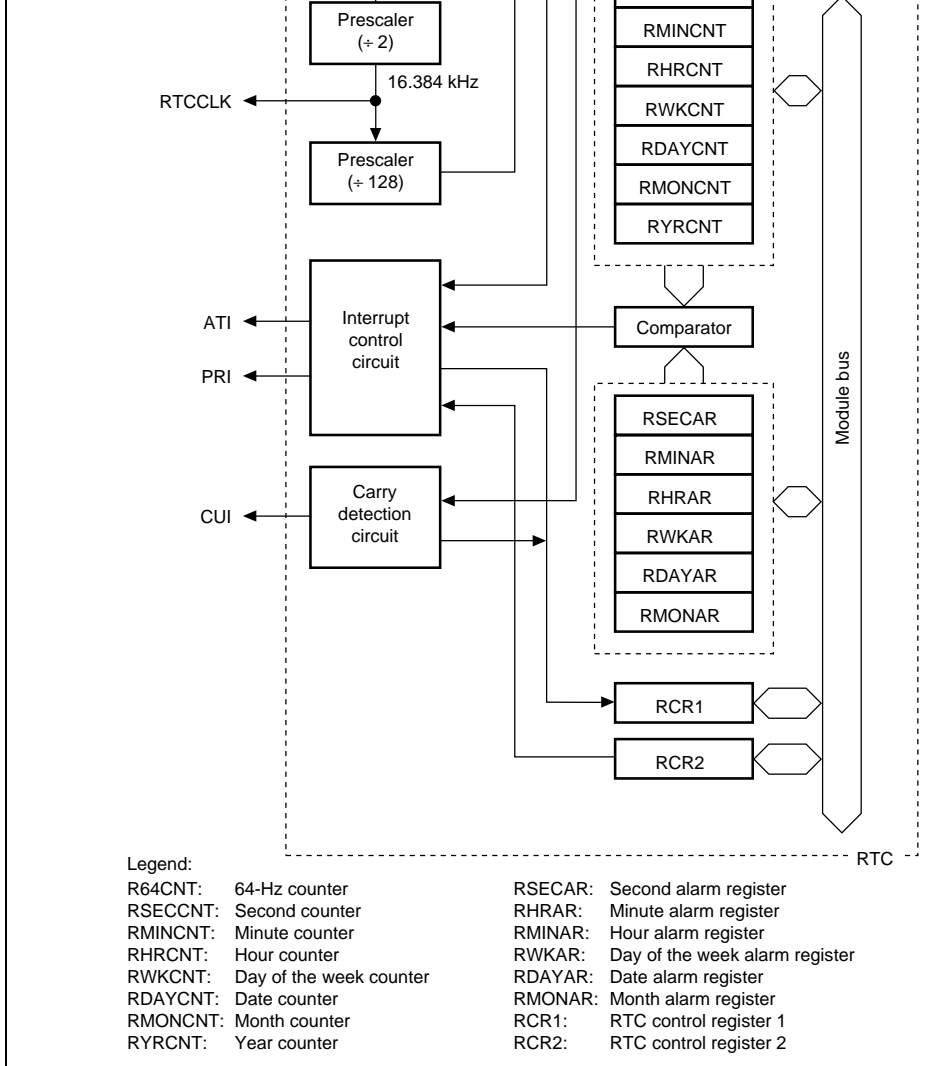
Prescaler
(÷ 2)

16.384 kHz

RTCCLK

Prescaler
(÷ 128)

RMINCNT
RHRCNT
RWKCNT
RDAYCNT
RMONCNT
RYRCNT

ATI
PRI

Interrupt control circuit

Comparator

RSECAR
RMINAR
RHRAR
RWKAR
RDAYAR
RMONAR

Module bus

CUI

Carry detection circuit

RCR1
RCR2

RTC

Legend:
R64CNT: 64-Hz counter
RSECCNT: Second counter
RMINCNT: Minute counter
RHRCNT: Hour counter
RWKCNT: Day of the week counter
RDAYCNT: Date counter
RMONCNT: Month counter
RYRCNT: Year counter

RSECAR: Second alarm register
RHRAR: Minute alarm register
RMINAR: Hour alarm register
RWKAR: Day of the week alarm register
RDAYAR: Date alarm register
RMONAR: Month alarm register
RCR1: RTC control register 1
RCR2: RTC control register 2